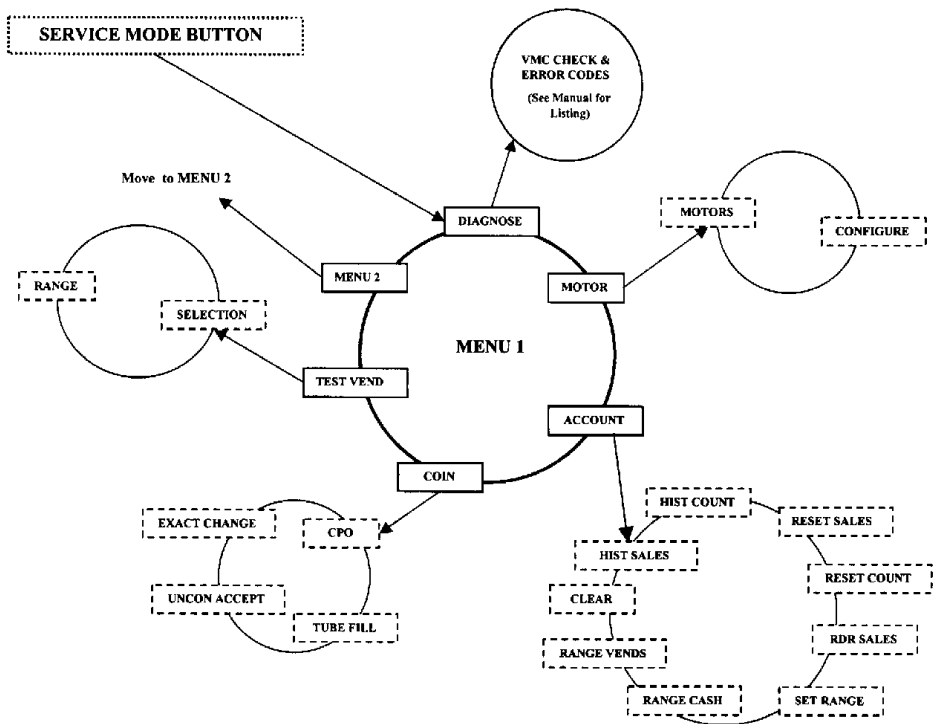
SERVICE MODE BUTTON

VMC CHECK & ERROR CODES

(See Manual for Listing)

Move to MENU 2

DIAGNOSE

MOTORS

CONFIGURE

RANGE

MENU 2

SELECTION

MOTOR

MENU 1

TEST VEND

ACCOUNT

COIN

HIST COUNT

EXACT CHANGE

CPO

RESET SALES

HIST SALES

RESET COUNT

UNCON ACCEPT

CLEAR

TUBE FILL

RDR SALES

RANGE VENDS

RANGE CASH

SET RANGE